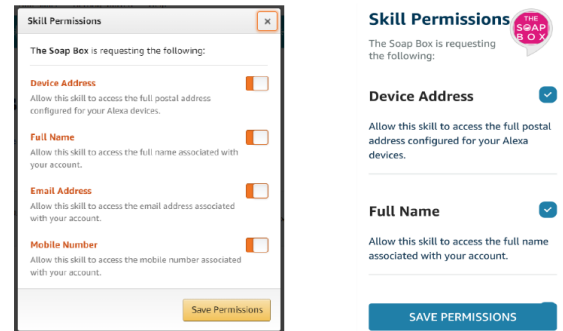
Skill Permissions

×

The Soap Box is requesting the following:

Device Address

Allow this skill to access the full postal address configured for your Alexa devices.

Full Name

Allow this skill to access the full name associated with your account.

Email Address

Allow this skill to access the email address associated with your account.

Mobile Number

Allow this skill to access the mobile number associated with your account.

Save Permissions

Skill Permissions

THE SOAP BOX

The Soap Box is requesting the following:

Device Address

Allow this skill to access the full postal address configured for your Alexa devices.

Full Name

Allow this skill to access the full name associated with your account.

SAVE PERMISSIONS